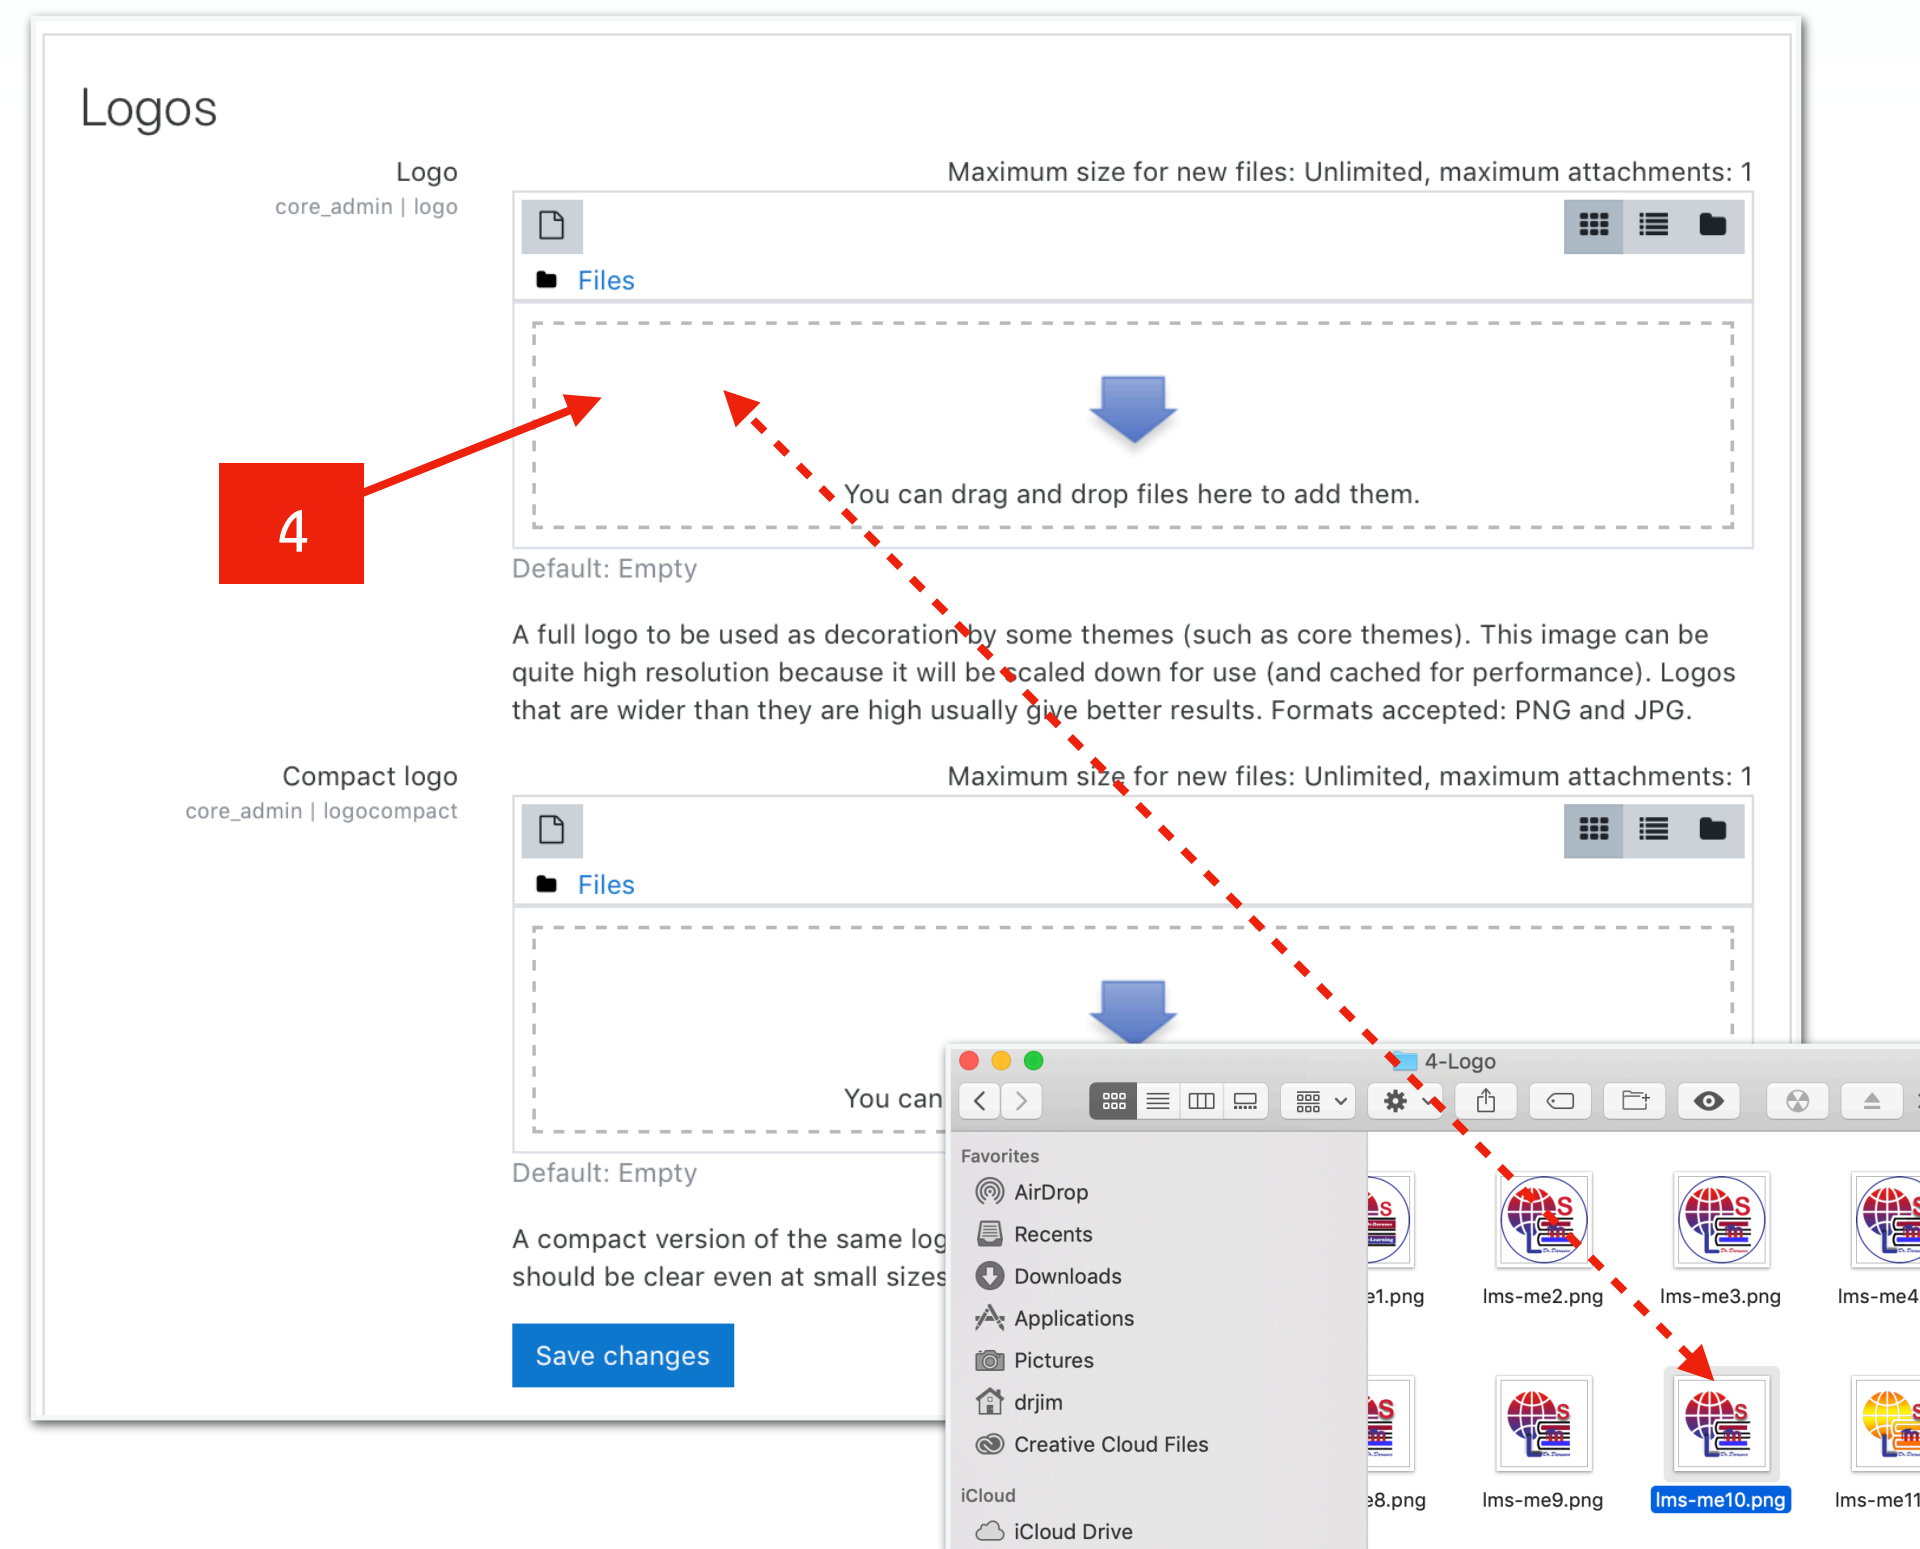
Logos

Logo
core_admin | logo

Maximum size for new files: Unlimited, maximum attachments: 1

Files

You can drag and drop files here to add them.

4

Default: Empty

A full logo to be used as decoration by some themes (such as core themes). This image can be quite high resolution because it will be scaled down for use (and cached for performance). Logos that are wider than they are high usually give better results. Formats accepted: PNG and JPG.

Compact logo
core_admin | logocompact

Maximum size for new files: Unlimited, maximum attachments: 1

Files

You can

Default: Empty

A compact version of the same log
should be clear even at small sizes

Save changes

4-Logo

Favorites
AirDrop
Recents
Downloads
Applications
Pictures
drjim
Creative Cloud Files

iCloud
iCloud Drive

e1.png
lms-me2.png
lms-me3.png
lms-me4
e8.png
lms-me9.png
lms-me10.png
lms-me11